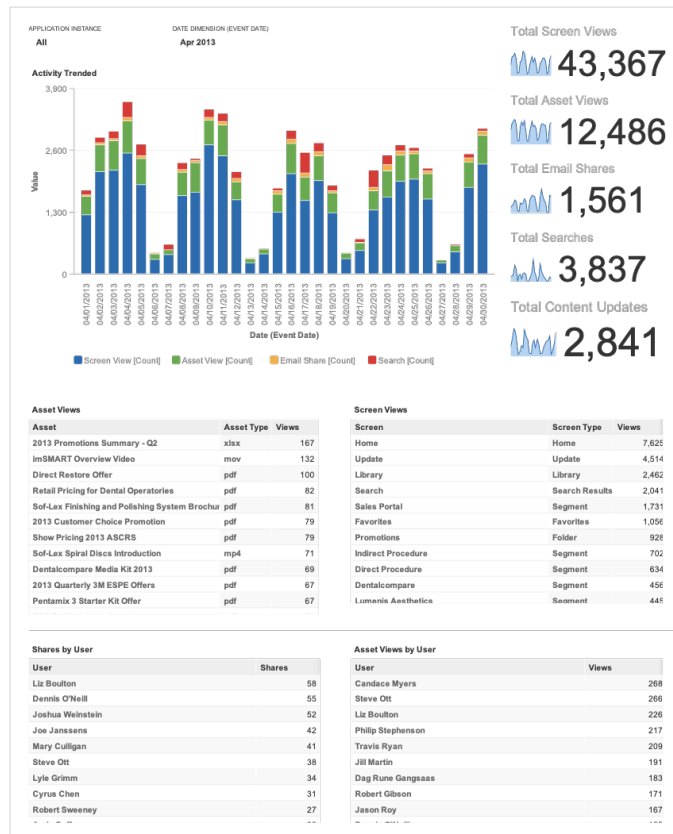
APPLICATION INSTANCE
All

DATE DIMENSION (EVENT DATE)
Apr 2013

Activity Trended

3,900
2,600
1,300
0

Value

04/01/2013 04/02/2013 04/03/2013 04/04/2013 04/05/2013 04/06/2013 04/07/2013 04/08/2013 04/09/2013 04/10/2013 04/11/2013 04/12/2013 04/13/2013 04/14/2013 04/15/2013 04/16/2013 04/17/2013 04/18/2013 04/19/2013 04/20/2013 04/21/2013 04/22/2013 04/23/2013 04/24/2013 04/25/2013 04/26/2013 04/27/2013 04/28/2013 04/29/2013 04/30/2013

Date (Event Date)

Screen View [Count] Asset View [Count] Email Share [Count] Search [Count]

Total Screen Views
43,367

Total Asset Views
12,486

Total Email Shares
1,561

Total Searches
3,837

Total Content Updates
2,841

Asset Views

| Asset | Asset Type | Views |
|---|---|---|
| 2013 Promotions Summary - Q2 | xlsx | 167 |
| imSMART Overview Video | mov | 132 |
| Direct Restore Offer | pdf | 100 |
| Retail Pricing for Dental Operatories | pdf | 82 |
| Sof-Lex Finishing and Polishing System Brochur | pdf | 81 |
| 2013 Customer Choice Promotion | pdf | 79 |
| Show Pricing 2013 ASCRS | pdf | 79 |
| Sof-Lex Spiral Discs Introduction | mp4 | 71 |
| Dentalcompare Media Kit 2013 | pdf | 69 |
| 2013 Quarterly 3M ESPE Offers | pdf | 67 |
| Pentamix 3 Starter Kit Offer | pdf | 67 |

Screen Views

| Screen | Screen Type | Views |
|---|---|---|
| Home | Home | 7,625 |
| Update | Update | 4,514 |
| Library | Library | 2,462 |
| Search | Search Results | 2,041 |
| Sales Portal | Segment | 1,731 |
| Favorites | Favorites | 1,056 |
| Promotions | Folder | 928 |
| Indirect Procedure | Segment | 702 |
| Direct Procedure | Segment | 634 |
| Dentalcompare | Segment | 456 |
| Lumenis Aesthetics | Segment | 445 |

Shares by User

| User | Shares |
|---|---|
| Liz Boulton | 58 |
| Dennis O'Neill | 55 |
| Joshua Weinstein | 52 |
| Joe Janssens | 42 |
| Mary Culligan | 41 |
| Steve Ott | 38 |
| Lyle Grimm | 34 |
| Cyrus Chen | 31 |
| Robert Sweeney | 27 |

Asset Views by User

| User | Views |
|---|---|
| Candace Myers | 268 |
| Steve Ott | 266 |
| Liz Boulton | 226 |
| Philip Stephenson | 217 |
| Travis Ryan | 209 |
| Jill Martin | 191 |
| Dag Rune Gangsaas | 183 |
| Robert Gibson | 171 |
| Jason Roy | 167 |